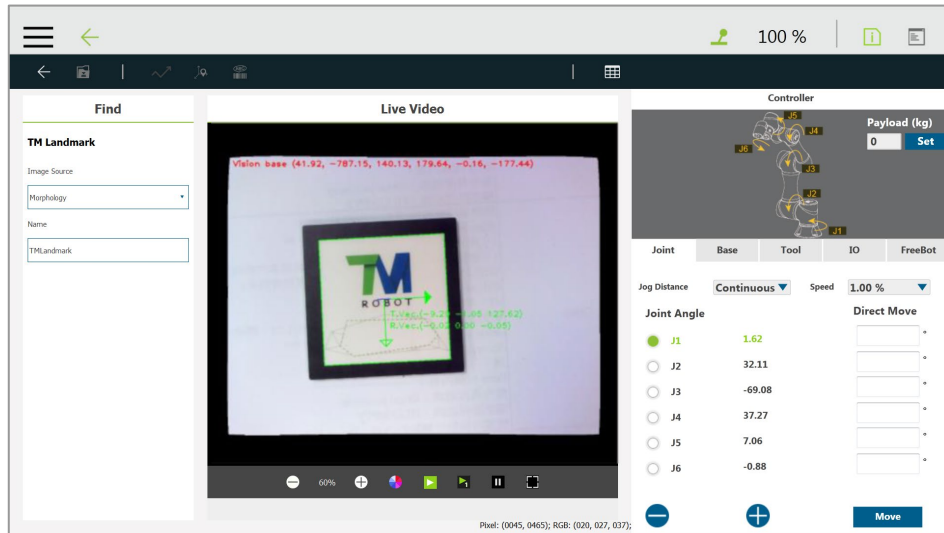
100 %

Find

TM Landmark

Image Source

Morphology

Name

TMLandmark

Live Video

Vision base (41.92, -787.15, 140.13, 179.64, -0.16, -177.44)

TM
ROBOT

T.Vec.(-9.20, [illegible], 127.62)
R.Vec.(-0.02, 0.00, -0.05)

60%

Pixel: (0045, 0465); RGB: (020, 027, 037);

Controller

J5
J4
J6
J3
J2
J1

Payload (kg)
0
Set

| Joint | Base | Tool | IO | FreeBot |
|---|---|---|---|---|

Jog Distance Continuous ▼ Speed 1.00 % ▼

Joint Angle

Direct Move

| J1 | 1.62 | ° |
|---|---|---|
| J2 | 32.11 | ° |
| J3 | -69.08 | ° |
| J4 | 37.27 | ° |
| J5 | 7.06 | ° |
| J6 | -0.88 | ° |

Move